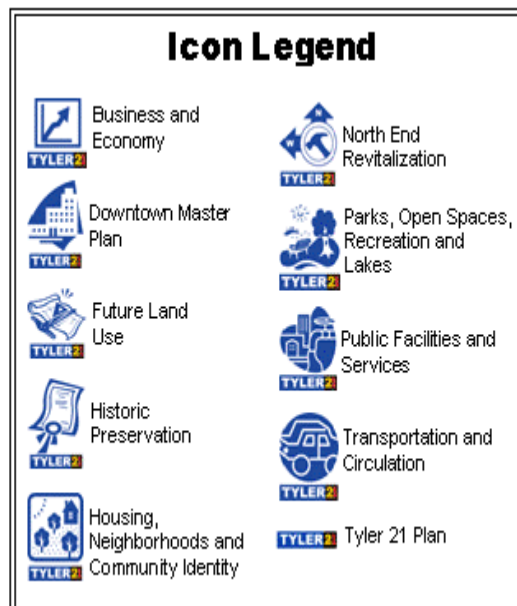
Icon Legend

TYLER21 Business and Economy

TYLER21 Downtown Master Plan

TYLER21 Future Land Use

TYLER21 Historic Preservation

TYLER21 Housing, Neighborhoods and Community Identity

TYLER21 North End Revitalization

TYLER21 Parks, Open Spaces, Recreation and Lakes

TYLER21 Public Facilities and Services

TYLER21 Transportation and Circulation

TYLER21 Tyler 21 Plan